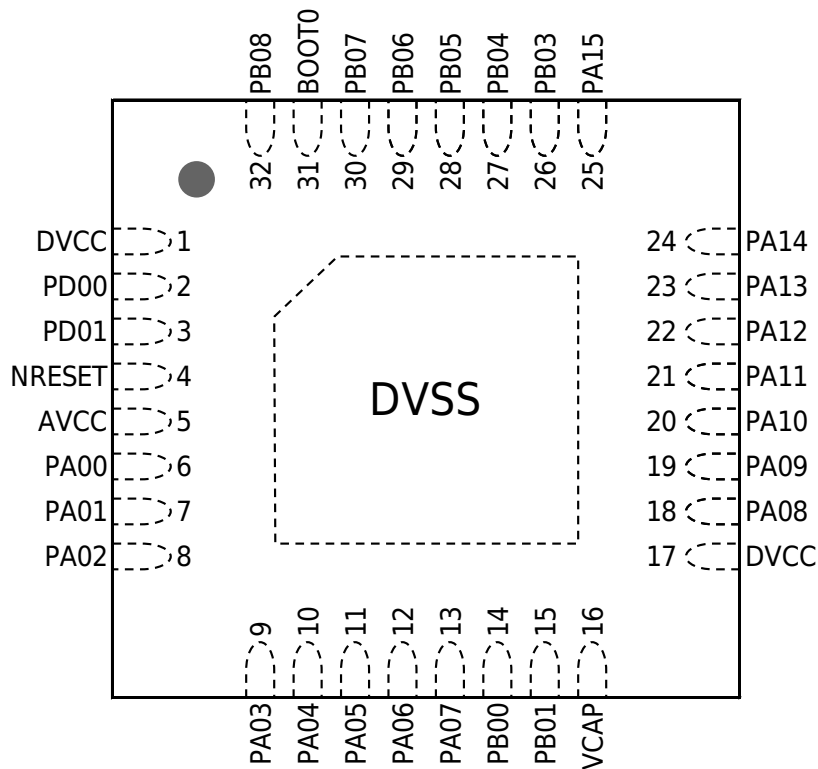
PB08 BOOT0 PB07 PB06 PB05 PB04 PB03 PA15

32 31 30 29 28 27 26 25

DVCC 1
PD00 2
PD01 3
NRESET 4
AVCC 5
PA00 6
PA01 7
PA02 8

24 PA14
23 PA13
22 PA12
21 PA11
20 PA10
19 PA09
18 PA08
17 DVCC

DVSS

9 10 11 12 13 14 15 16

PA03 PA04 PA05 PA06 PA07 PB00 PB01 VCAP